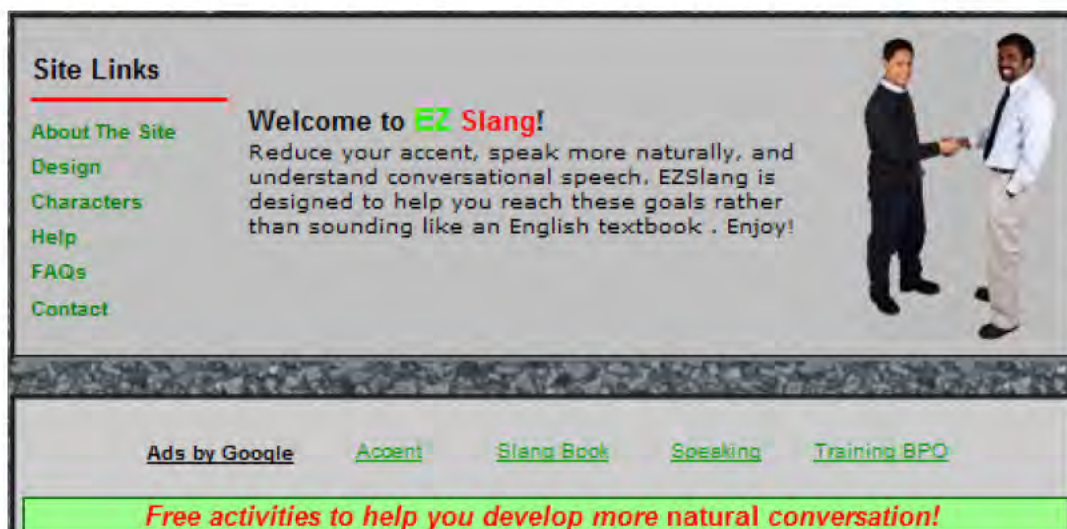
Site Links

About The Site
Design
Characters
Help
FAQs
Contact

Welcome to EZ Slang!

Reduce your accent, speak more naturally, and understand conversational speech. EZSlang is designed to help you reach these goals rather than sounding like an English textbook . Enjoy!

Ads by Google Accent Slang Book Speaking Training BPO

Free activities to help you develop more natural conversation!